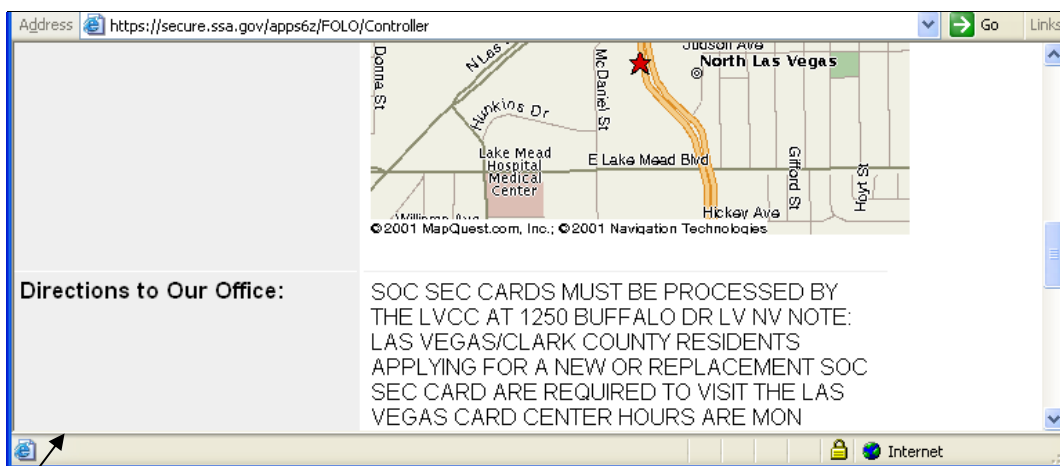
Address https://secure.ssa.gov/apps6z/FOLO/Controller Go Links

Donna St
N Les
Judson Ave
North Las Vegas
McDaniel St
Hunkins Dr
Lake Mead Hospital Medical Center
E Lake Mead Blvd
Gifford St
Hoyt St
Williams Ave
Hickey Ave
©2001 MapQuest.com, Inc.; ©2001 Navigation Technologies

Directions to Our Office:

SOC SEC CARDS MUST BE PROCESSED BY THE LVCC AT 1250 BUFFALO DR LV NV NOTE: LAS VEGAS/CLARK COUNTY RESIDENTS APPLYING FOR A NEW OR REPLACEMENT SOC SEC CARD ARE REQUIRED TO VISIT THE LAS VEGAS CARD CENTER HOURS ARE MON

Internet